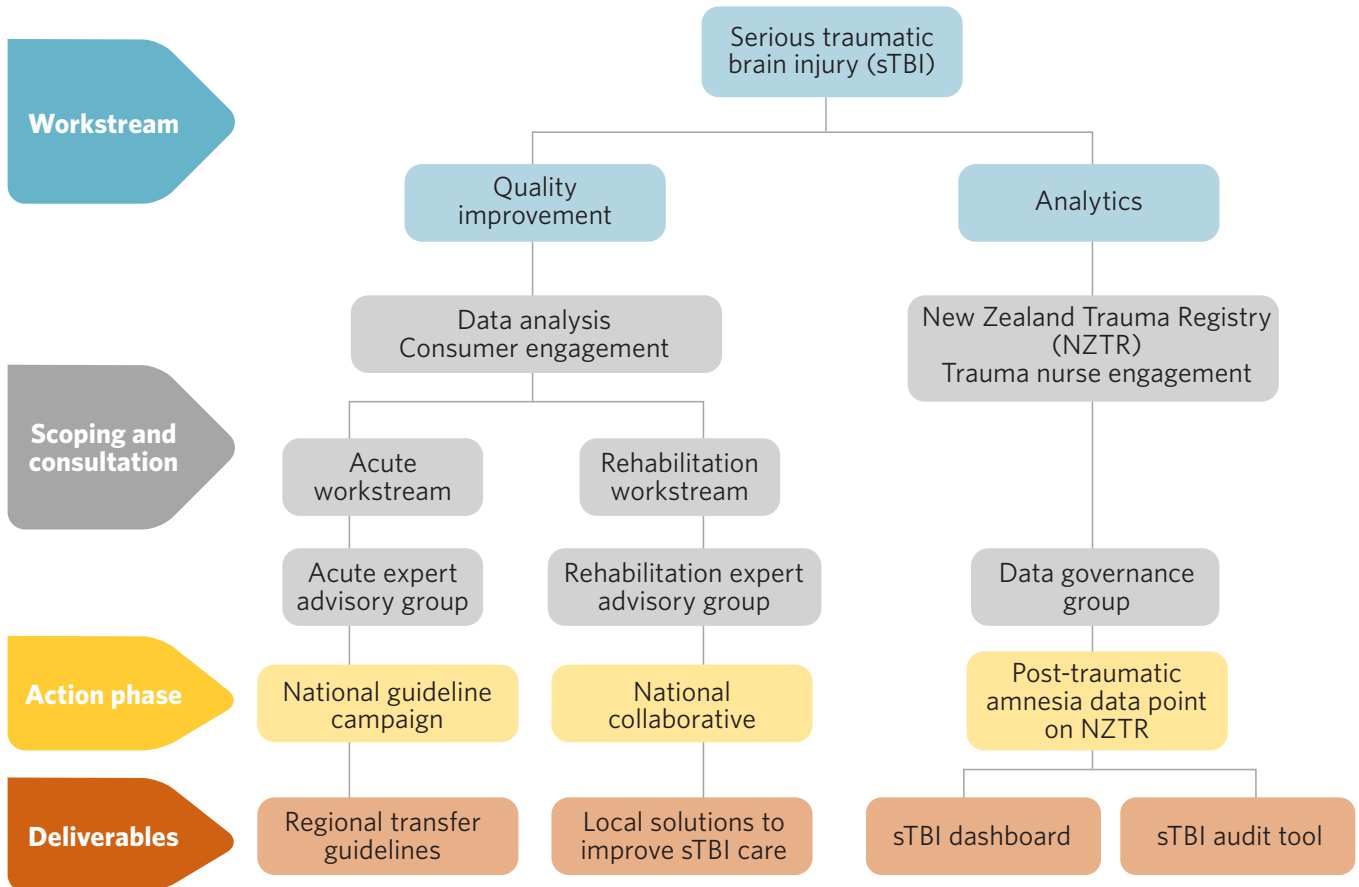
Workstream

Scoping and consultation

Action phase

Deliverables

Serious traumatic brain injury (sTBI)

Quality improvement

Analytics

Data analysis
Consumer engagement

New Zealand Trauma Registry (NZTR)
Trauma nurse engagement

Acute workstream

Rehabilitation workstream

Acute expert advisory group

Rehabilitation expert advisory group

Data governance group

National guideline campaign

National collaborative

Post-traumatic amnesia data point on NZTR

Regional transfer guidelines

Local solutions to improve sTBI care

sTBI dashboard

sTBI audit tool